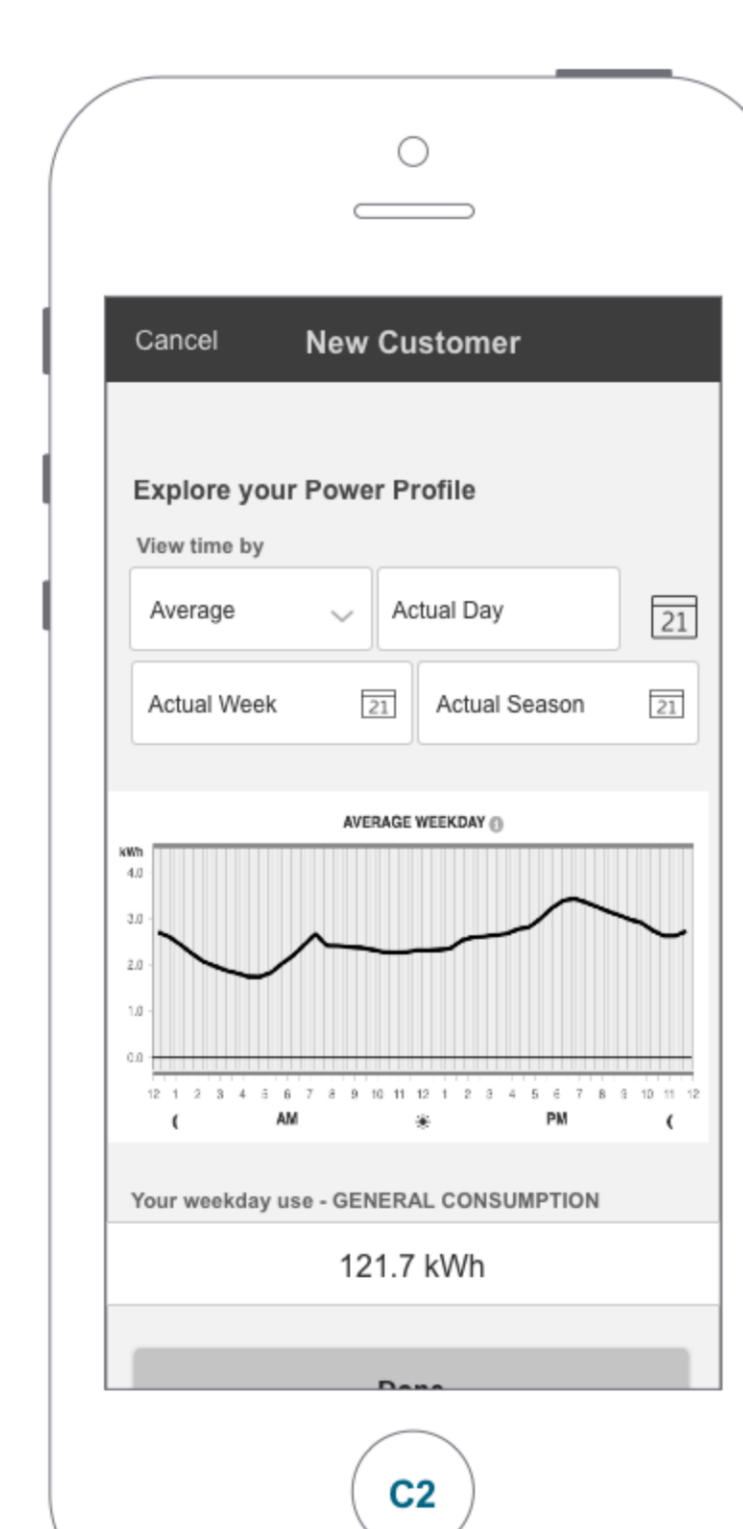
Cancel New Customer

Explore your Power Profile

View time by

Average

Actual Day

21

Actual Week 21

Actual Season 21

AVERAGE WEEKDAY

kWh
4.0
3.0
2.0
1.0
0.0

12 1 2 3 4 5 6 7 8 9 10 11 12 1 2 3 4 5 6 7 8 9 10 11 12

AM PM

Your weekday use - GENERAL CONSUMPTION

121.7 kWh

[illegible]

C2